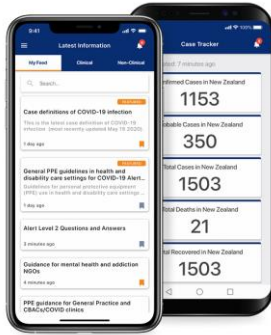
9:41

Latest Information

My Feed

Clinical

Non-Clinical

Search...

FEATURED

Case definitions of COVID-19 infection

This is the latest case definition of COVID-19 infection. (most recently updated May 19 2020)

1 day ago

FEATURED

General PPE guidelines in health and disability care settings for COVID-19 Alert...

Guidelines for personal protective equipment (PPE) use in health and disability care settings

1 day ago

Alert Level 2 Questions and Answers

2 minutes ago

Guidance for mental health and addiction NGOs

4 minutes ago

PPE guidance for General Practice and CBACs/COVID clinics

100%

Case Tracker

Updated: 7 minutes ago

Confirmed Cases in New Zealand

1153

Probable Cases in New Zealand

350

Total Cases in New Zealand

1503

Total Deaths in New Zealand

21

Total Recovered in New Zealand

1503